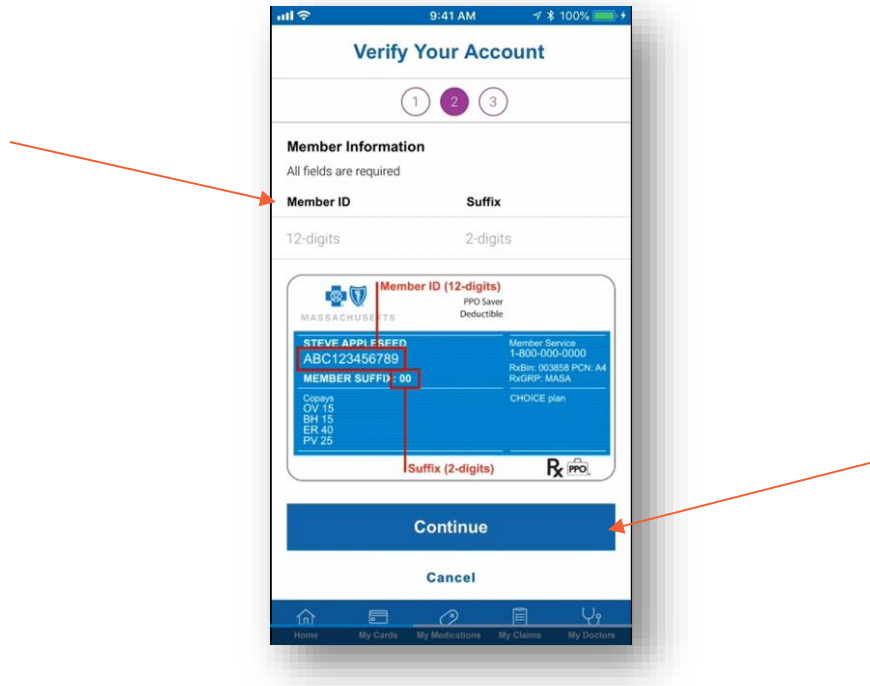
9:41 AM 100%

Verify Your Account

1 2 3

Member Information

All fields are required

Member ID

Suffix

12-digits

2-digits

Member ID (12-digits)

MASSACHUSETTS

PPO Saver Deductible

STEVE APPLESEED

ABC123456789

MEMBER SUFFIX: 00

Member Service 1-800-000-0000

RxBin: 003858 PCN: A4 RxGRP: MASA

CHOICE plan

Copays
OV 15
BH 15
ER 40
PV 25

Suffix (2-digits)

Rx PPO

Continue

Cancel

Home My Cards My Medications My Claims My Doctors